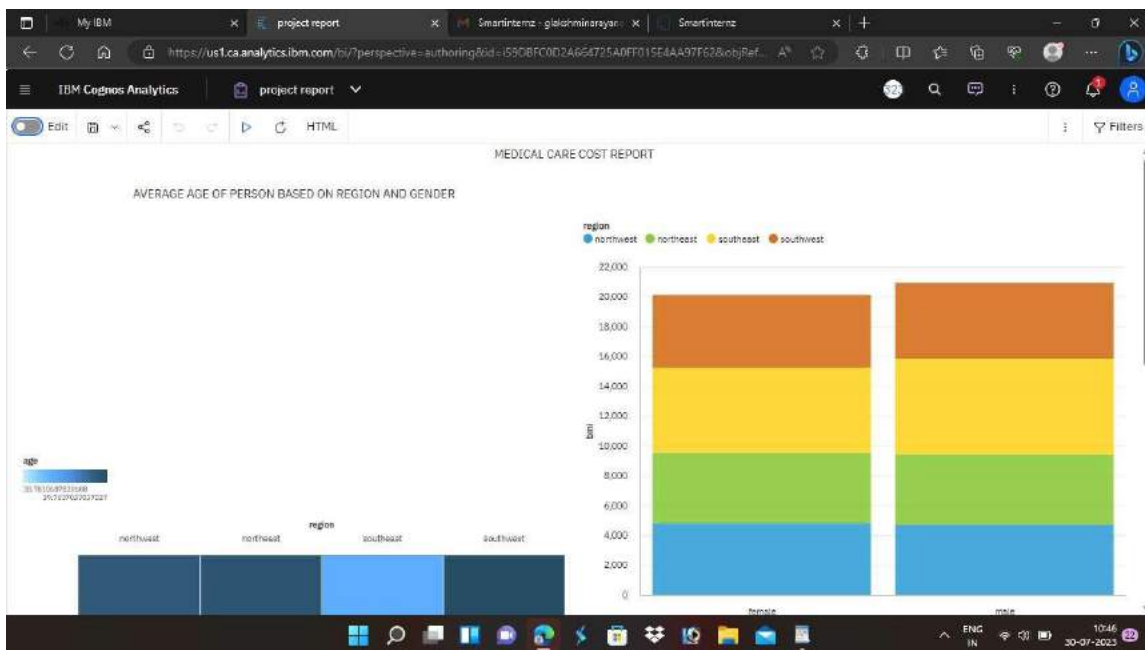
My IBM
project report
Smartinternz - glakshminarayan
Smartinternz
https://us1.ca.analytics.ibm.com/bi/?perspective=authoring&id=i59DBFC0D2A664725A0FF015E4AA97F62&objRef...
IBM Cognos Analytics
project report
Edit
HTML
Filters
MEDICAL CARE COST REPORT
AVERAGE AGE OF PERSON BASED ON REGION AND GENDER
region
northwest northeast southeast southwest
22,000
20,000
18,000
16,000
14,000
12,000
10,000
8,000
6,000
4,000
2,000
0
bmi
female
male
age
38.7810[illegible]
39.7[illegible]
region
northwest
northeast
southeast
southwest
ENG IN
10:46
30-07-2023